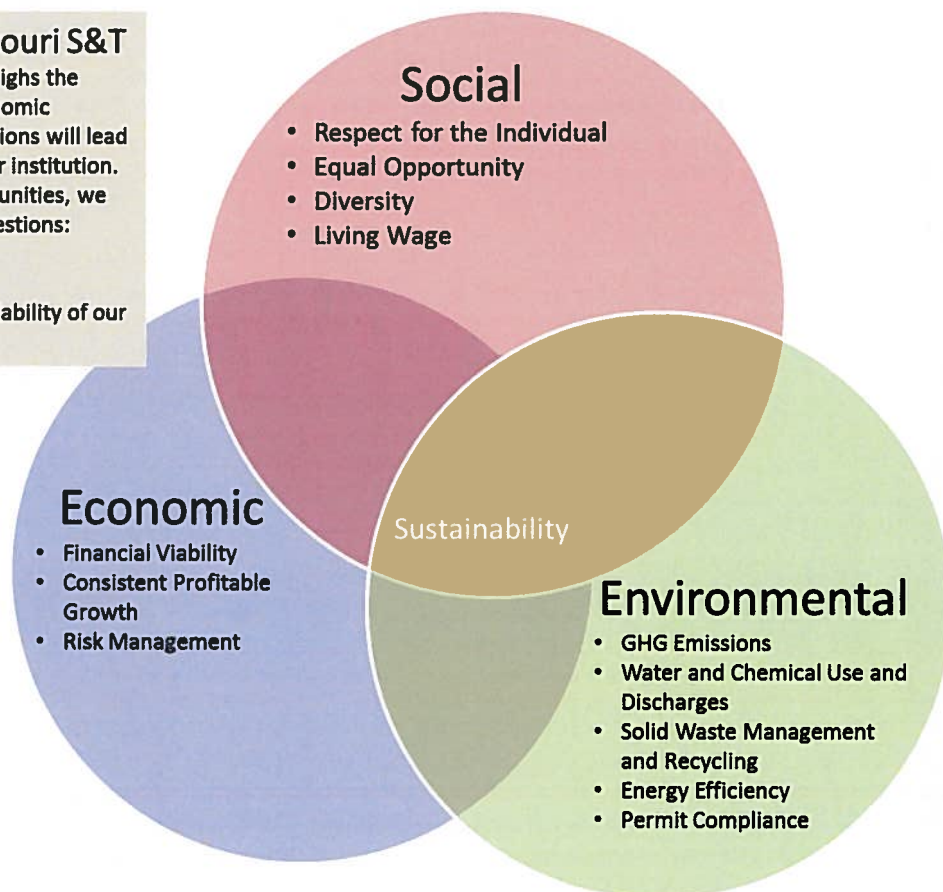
ouri S&T
ighs the
omic
ions will lead
r institution.
unities, we
estions:

ability of our

Social
- Respect for the Individual
- Equal Opportunity
- Diversity
- Living Wage

Economic
- Financial Viability
- Consistent Profitable Growth
- Risk Management

Sustainability

Environmental
- GHG Emissions
- Water and Chemical Use and Discharges
- Solid Waste Management and Recycling
- Energy Efficiency
- Permit Compliance